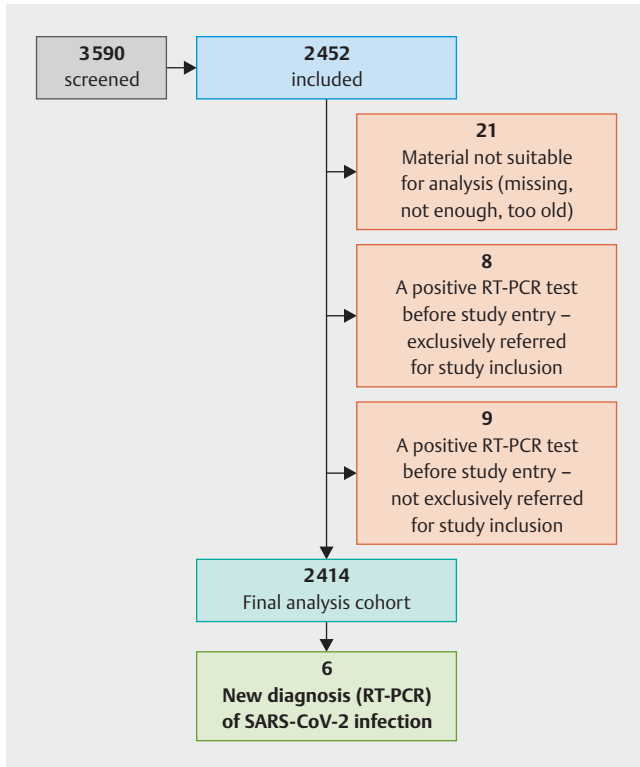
3590
screened

2452
included

21
Material not suitable for analysis (missing, not enough, too old)

8
A positive RT-PCR test before study entry – exclusively referred for study inclusion

9
A positive RT-PCR test before study entry – not exclusively referred for study inclusion

2414
Final analysis cohort

6
New diagnosis (RT-PCR) of SARS-CoV-2 infection